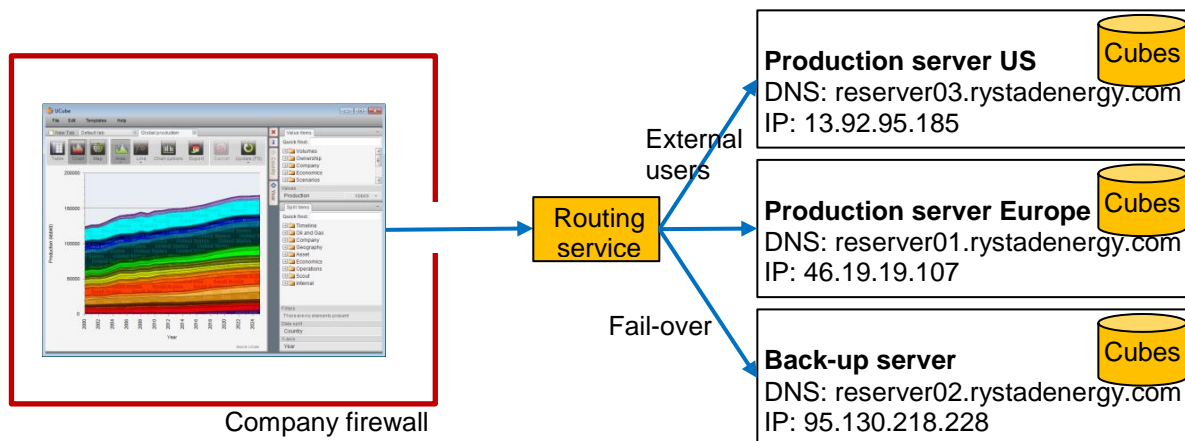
Company firewall

Routing service

External users

Fail-over

Production server US
DNS: reserver03.rystadenergy.com
IP: 13.92.95.185
Cubes

Production server Europe
DNS: reserver01.rystadenergy.com
IP: 46.19.19.107
Cubes

Back-up server
DNS: reserver02.rystadenergy.com
IP: 95.130.218.228
Cubes